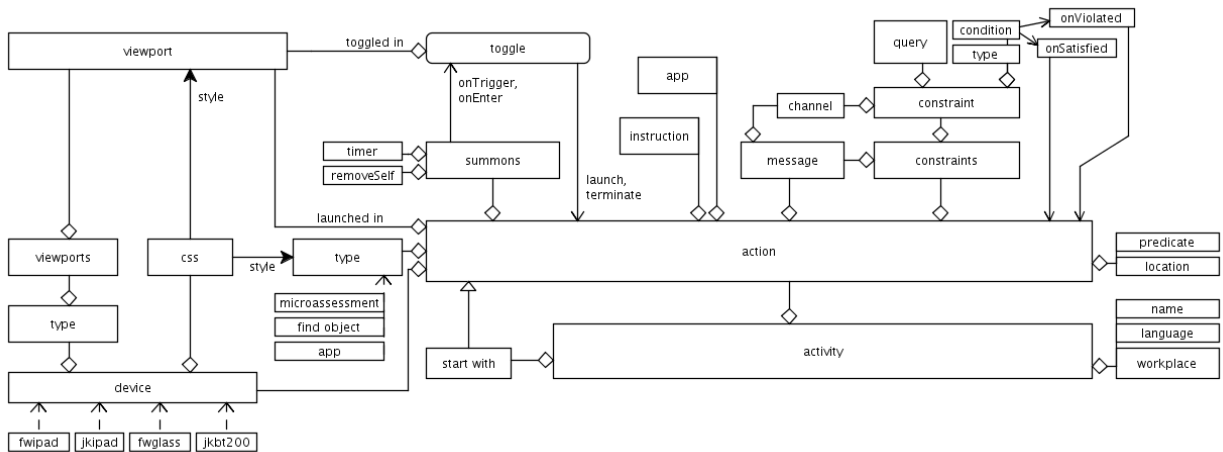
viewport
toggled in
toggle
style
onTrigger, onEnter
app
query
condition
onViolated
type
onSatisfied
channel
constraint
instruction
timer
summons
message
constraints
removeSelf
launch, terminate
launched in
viewports
css
style
type
action
predicate
location
microassessment
find object
app
name
type
language
start with
activity
workplace
device
fwipad
jkipad
fwglass
jkbt200